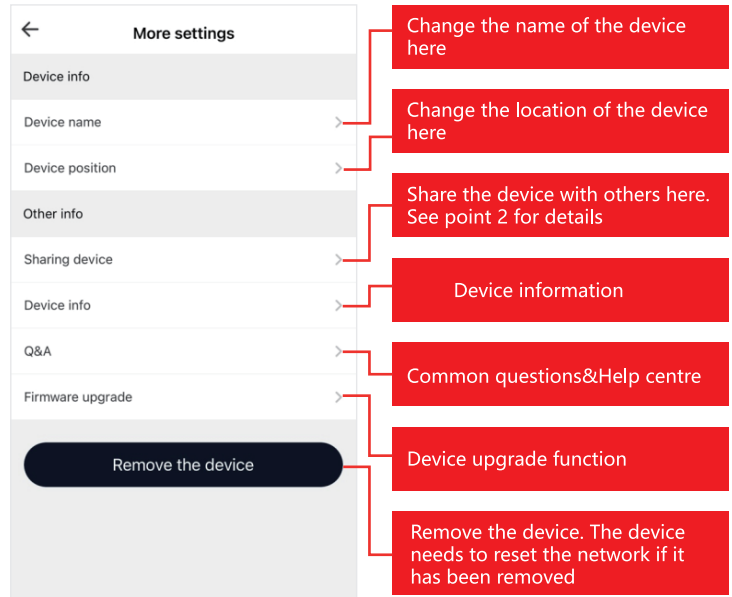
More settings

Device info

Device name

Device position

Other info

Sharing device

Device info

Q&A

Firmware upgrade

Remove the device

Change the name of the device here

Change the location of the device here

Share the device with others here. See point 2 for details

Device information

Common questions&Help centre

Device upgrade function

Remove the device. The device needs to reset the network if it has been removed